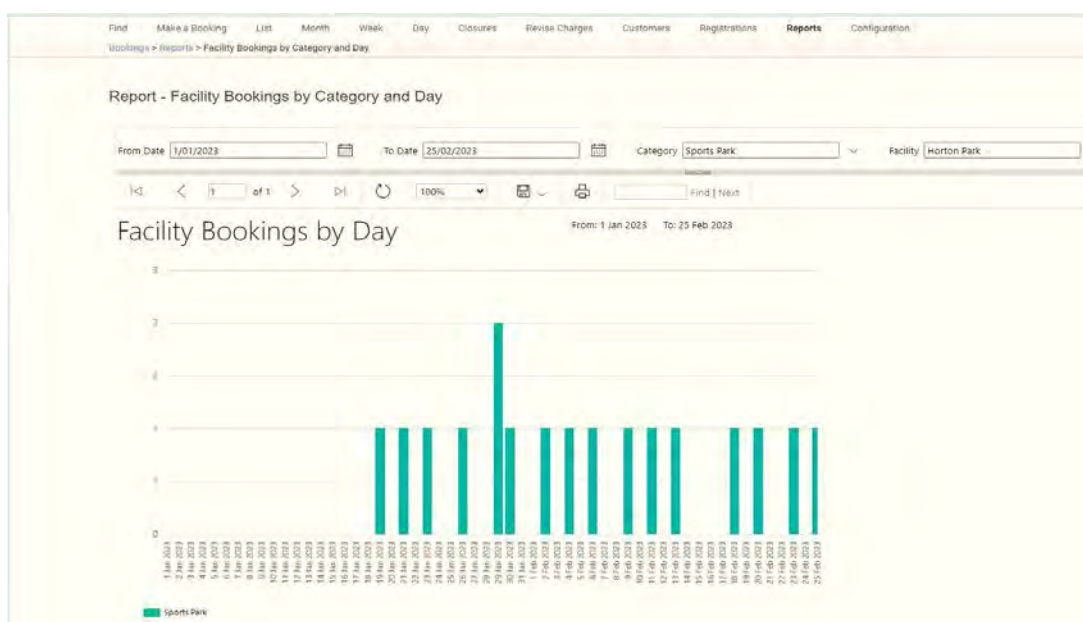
Find Make a Booking List Month Week Day Closures Revise Charges Customers Registrations Reports Configuration

Bookings > Reports > Facility Bookings by Category and Day

Report - Facility Bookings by Category and Day

From Date 1/01/2023 To Date 25/02/2023 Category Sports Park Facility Horton Park

1 of 1 100% Find | Next

Facility Bookings by Day

From: 1 Jan 2023 To: 25 Feb 2023

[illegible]

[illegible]

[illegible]

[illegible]

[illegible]

0

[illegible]

Sports Park